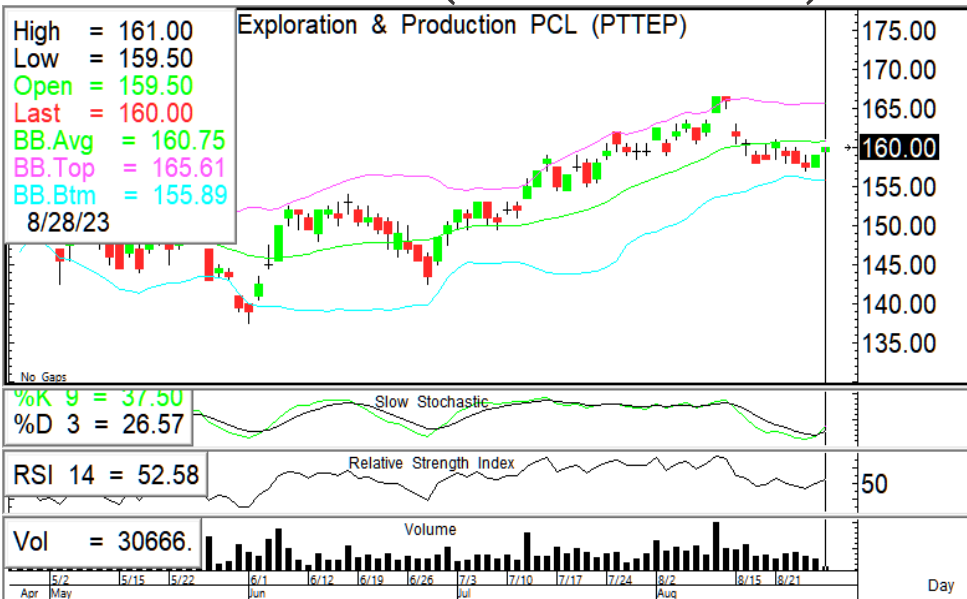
High = 161.00
Low = 159.50
Open = 159.50
Last = 160.00
BB.Avg = 160.75
BB.Top = 165.61
BB.Btm = 155.89
8/28/23

Exploration & Production PCL (PTTEP)

175.00
170.00
165.00
160.00
155.00
150.00
145.00
140.00
135.00

No Gaps

%K 9 = 37.50
%D 3 = 26.57
Slow Stochastic

RSI 14 = 52.58
Relative Strength Index
50

Vol = 30666.
Volume

5/2 5/15 5/22 6/1 6/12 6/19 6/26 7/3 7/10 7/17 7/24 8/2 8/15 8/21
Apr May Jun Jul Aug
Day